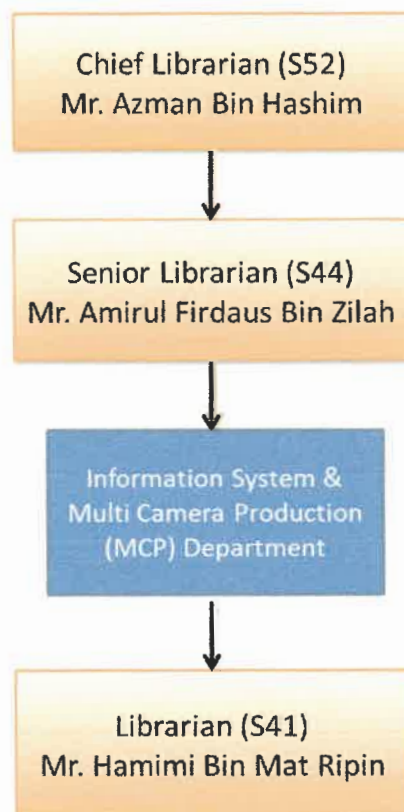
Chief Librarian (S52)
Mr. Azman Bin Hashim

Senior Librarian (S44)
Mr. Amirul Firdaus Bin Zilah

Information System & Multi Camera Production (MCP) Department

Librarian (S41)
Mr. Hamimi Bin Mat Ripin